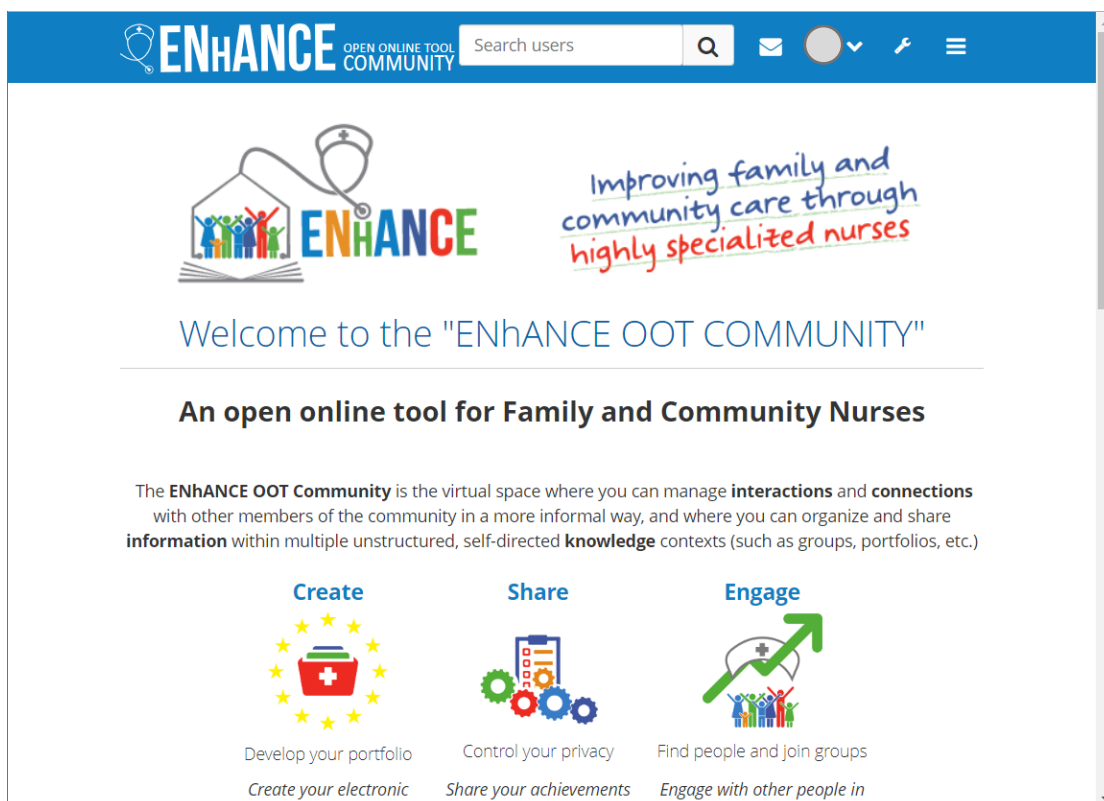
ENhANCE OPEN ONLINE TOOL COMMUNITY

Search users

ENhANCE

Improving family and community care through highly specialized nurses

Welcome to the "ENhANCE OOT COMMUNITY"

An open online tool for Family and Community Nurses

The **ENhANCE OOT Community** is the virtual space where you can manage **interactions** and **connections** with other members of the community in a more informal way, and where you can organize and share **information** within multiple unstructured, self-directed **knowledge** contexts (such as groups, portfolios, etc.)

Create

Develop your portfolio

*Create your electronic*

Share

Control your privacy

*Share your achievements*

Engage

Find people and join groups

*Engage with other people in*